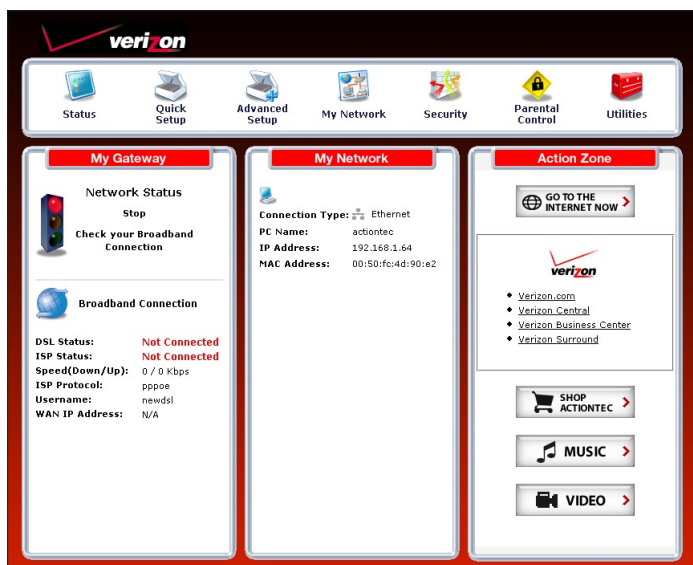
verizon

Status
Quick Setup
Advanced Setup
My Network
Security
Parental Control
Utilities

My Gateway

Network Status
Stop
Check your Broadband Connection

Broadband Connection

DSL Status: Not Connected
ISP Status: Not Connected
Speed(Down/Up): 0 / 0 Kbps
ISP Protocol: pppoe
Username: newdsl
WAN IP Address: N/A

My Network

Connection Type: Ethernet
PC Name: actiontec
IP Address: 192.168.1.64
MAC Address: 00:50:fc:4d:90:e2

Action Zone

GO TO THE INTERNET NOW

verizon

• Verizon.com
• Verizon Central
• Verizon Business Center
• Verizon Surround

SHOP ACTIONTEC
MUSIC
VIDEO